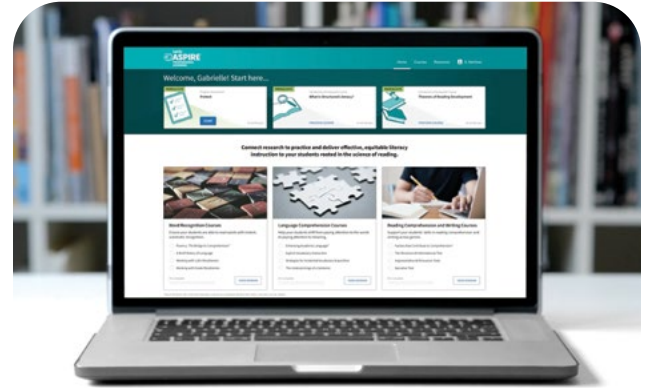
ASPIRE

Home Courses Resources

Welcome, Gabrielle! Start here...

Pretest

What is Structured Literacy?

Phases of Reading Development

Connect research to practice and deliver effective, equitable literacy instruction to your students rooted in the science of reading.

Word Recognition Courses

Language Comprehension Courses

Reading Comprehension and Writing Courses